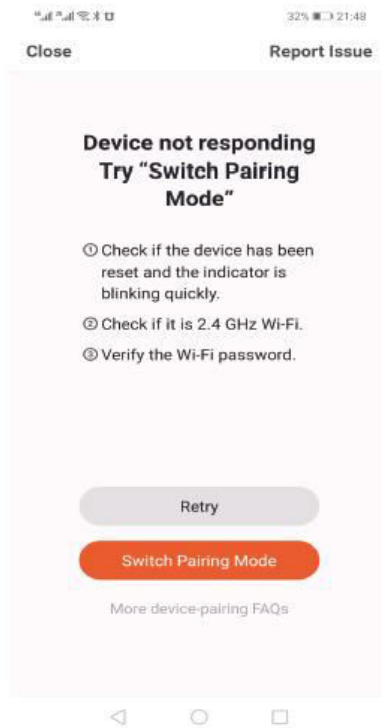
32% 21:48

Close

Report Issue

Device not responding
Try “Switch Pairing Mode”

① Check if the device has been reset and the indicator is blinking quickly.

② Check if it is 2.4 GHz Wi-Fi.

③ Verify the Wi-Fi password.

Retry

Switch Pairing Mode

More device-pairing FAQs